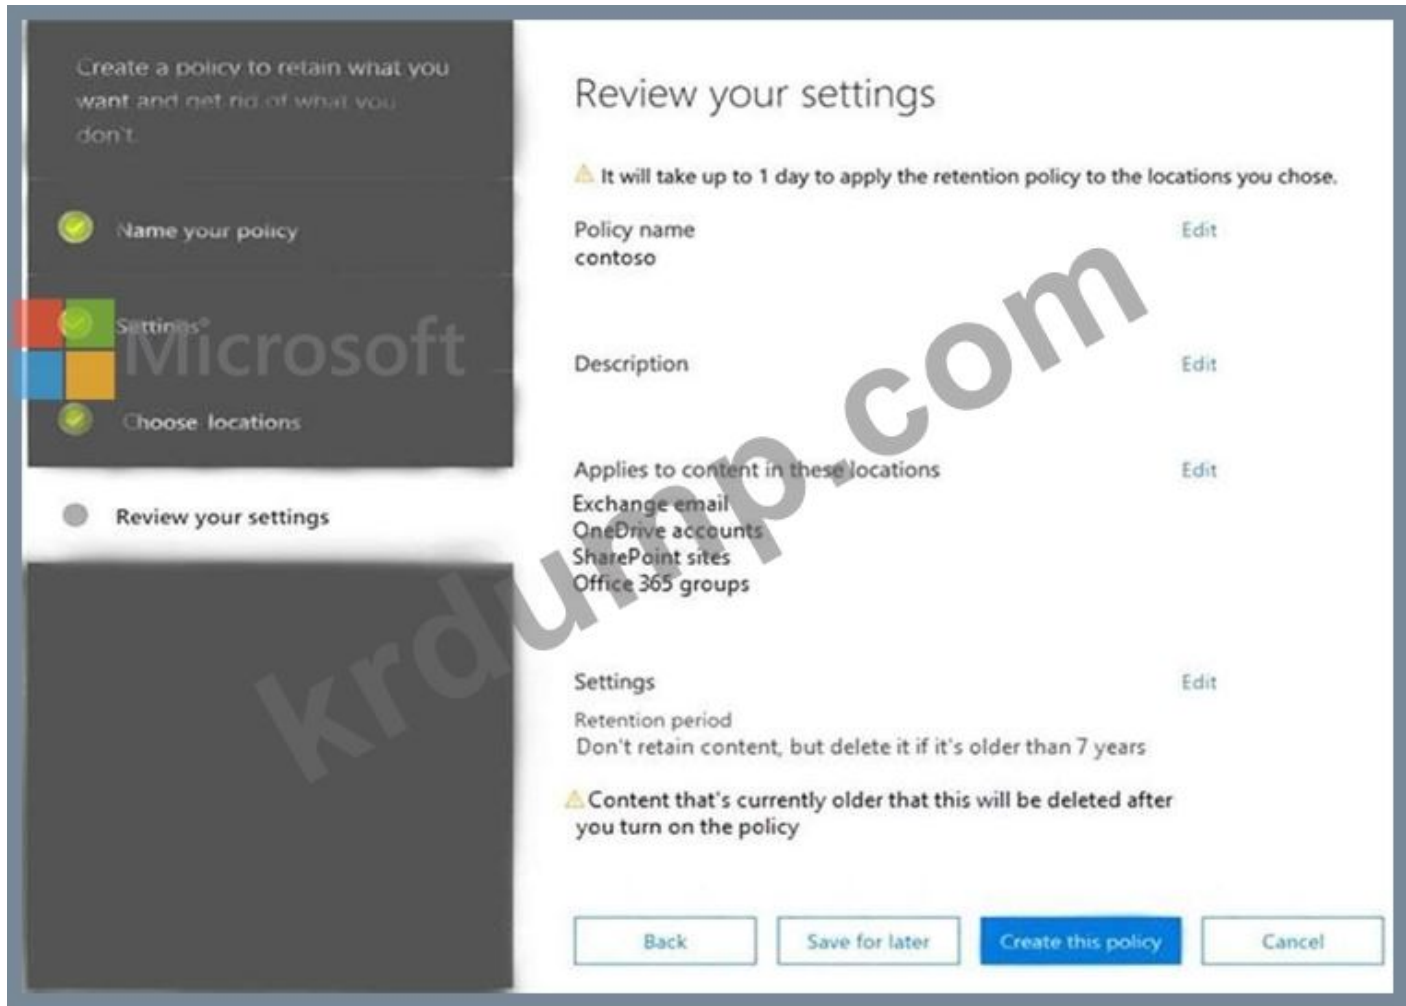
Create a policy to retain what you want and get rid of what you don't.

Name your policy

Settings

Microsoft

Choose locations

Review your settings

Review your settings

⚠ It will take up to 1 day to apply the retention policy to the locations you chose.

Policy name
contoso

Edit

Description

Edit

Applies to content in these locations
Exchange email
OneDrive accounts
SharePoint sites
Office 365 groups

Edit

Settings
Retention period
Don't retain content, but delete it if it's older than 7 years

Edit

⚠ Content that's currently older that this will be deleted after you turn on the policy

krdump.com

Back
Save for later
Create this policy
Cancel